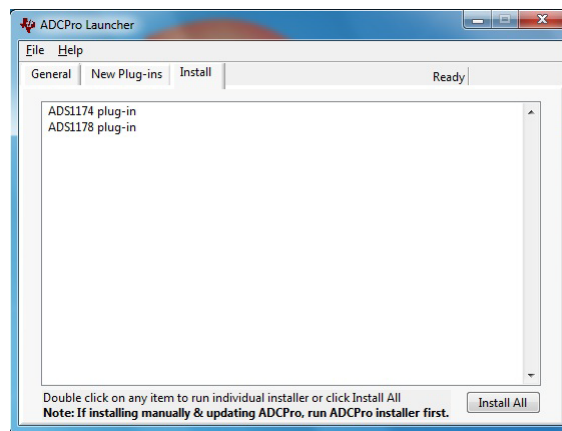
ADCPro Launcher

File Help

General | New Plug-ins | Install | Ready

ADS1174 plug-in
ADS1178 plug-in

Double click on any item to run individual installer or click Install All
Note: If installing manually & updating ADCPro, run ADCPro installer first.

Install All